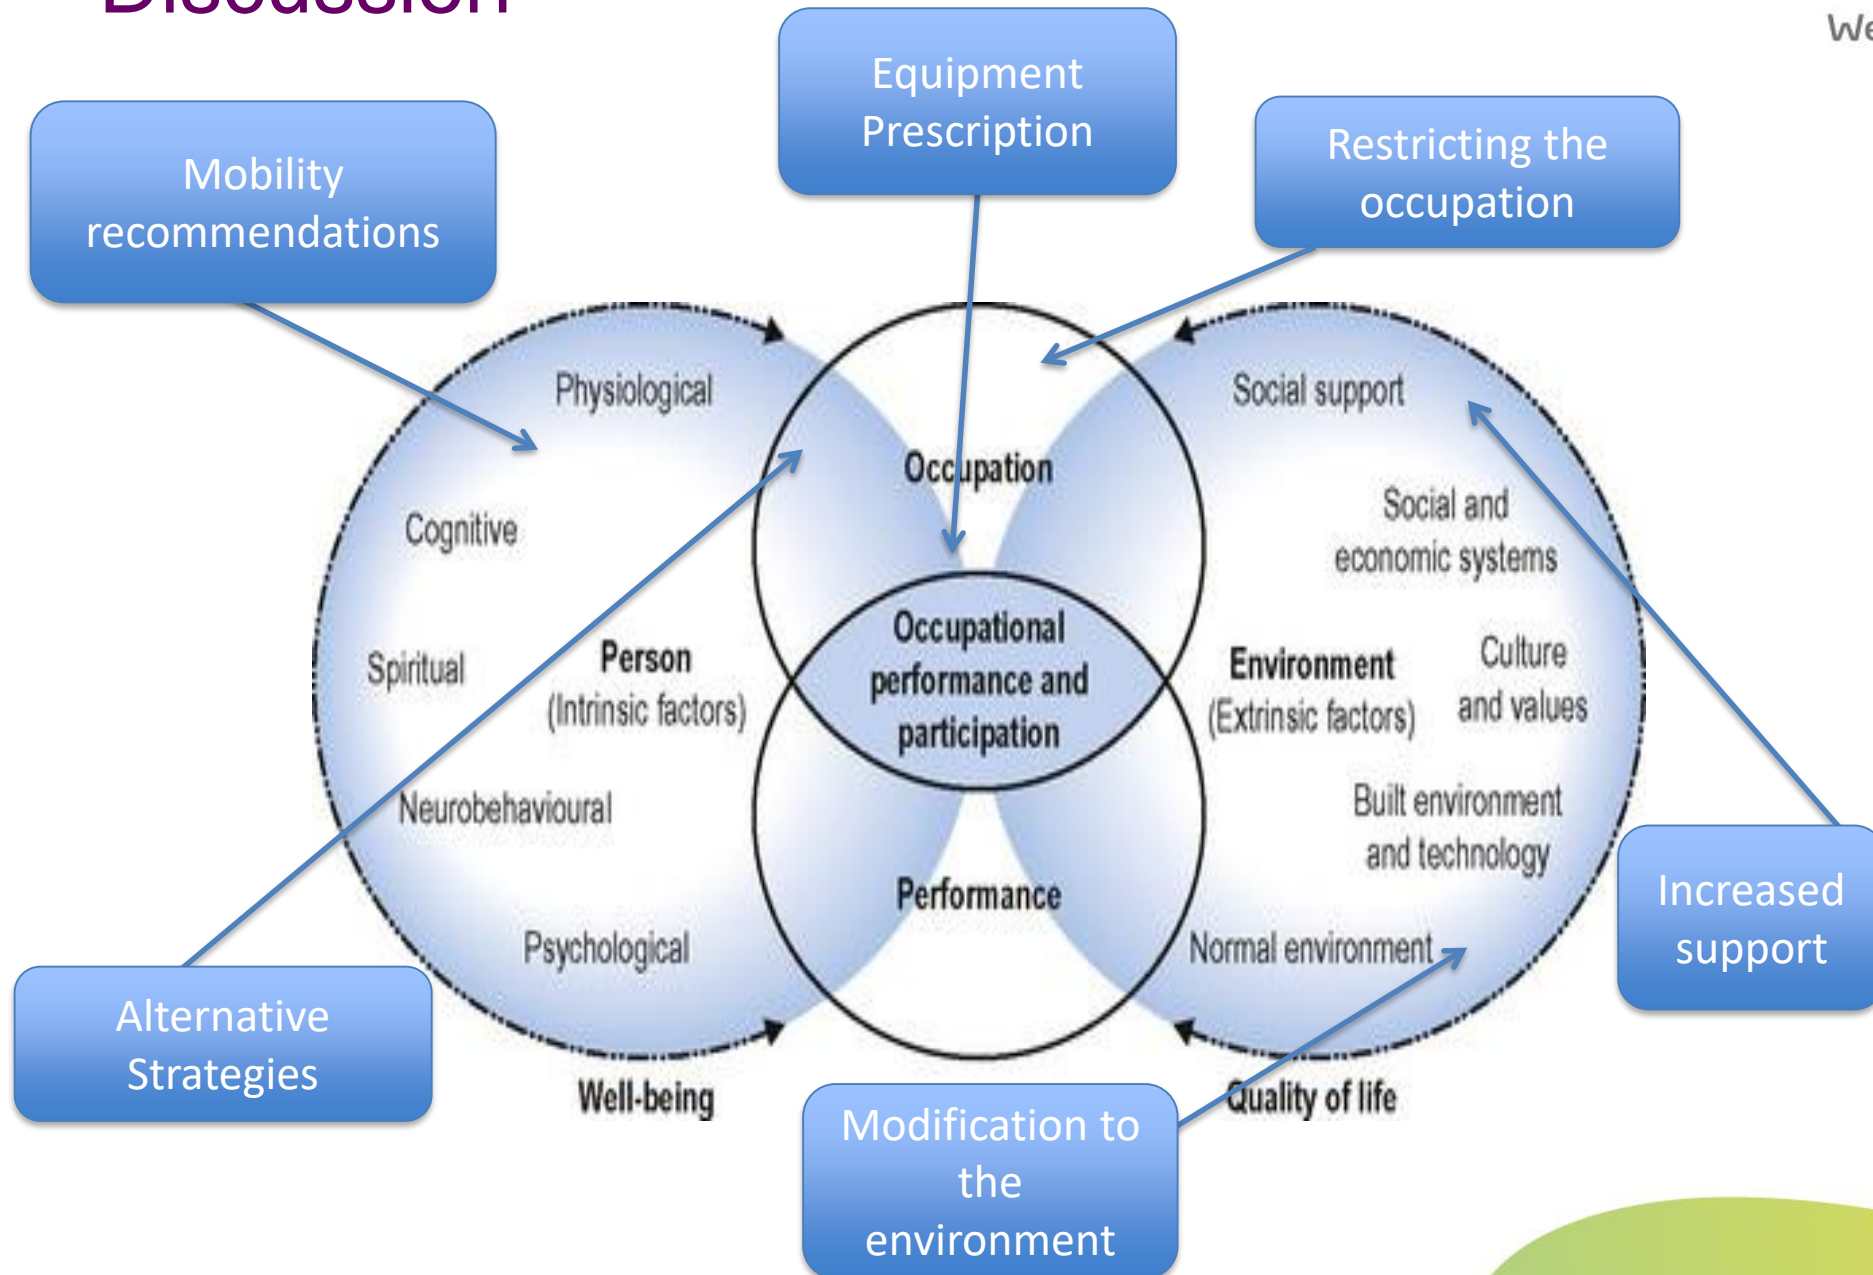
Discussion

We

Mobility recommendations

Equipment Prescription

Restricting the occupation

Physiological

Cognitive

Spiritual

Person
(Intrinsic factors)

Neurobehavioural

Psychological

Occupation

Occupational performance and participation

Performance

Social support

Social and economic systems

Environment
(Extrinsic factors)

Culture and values

Built environment and technology

Normal environment

Increased support

Alternative Strategies

Well-being

Modification to the environment

Quality of life